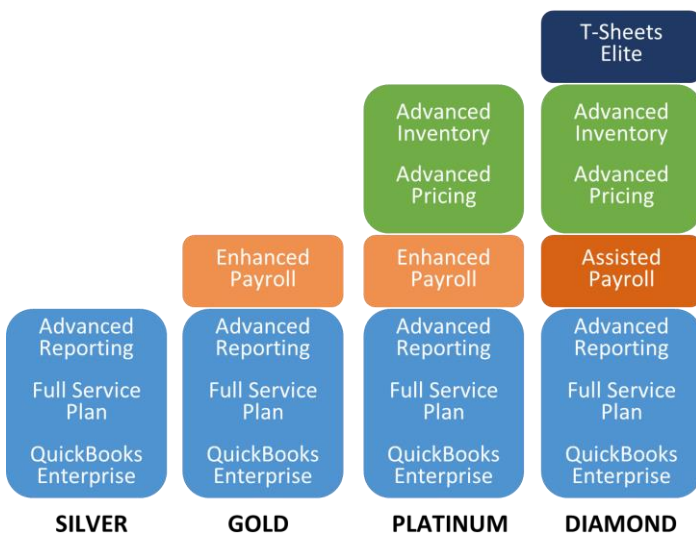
T-Sheets Elite

Advanced Inventory

Advanced Pricing

Advanced Inventory

Advanced Pricing

Enhanced Payroll

Enhanced Payroll

Assisted Payroll

Advanced Reporting

Full Service Plan

QuickBooks Enterprise

SILVER

Advanced Reporting

Full Service Plan

QuickBooks Enterprise

GOLD

Advanced Reporting

Full Service Plan

QuickBooks Enterprise

PLATINUM

Advanced Reporting

Full Service Plan

QuickBooks Enterprise

DIAMOND